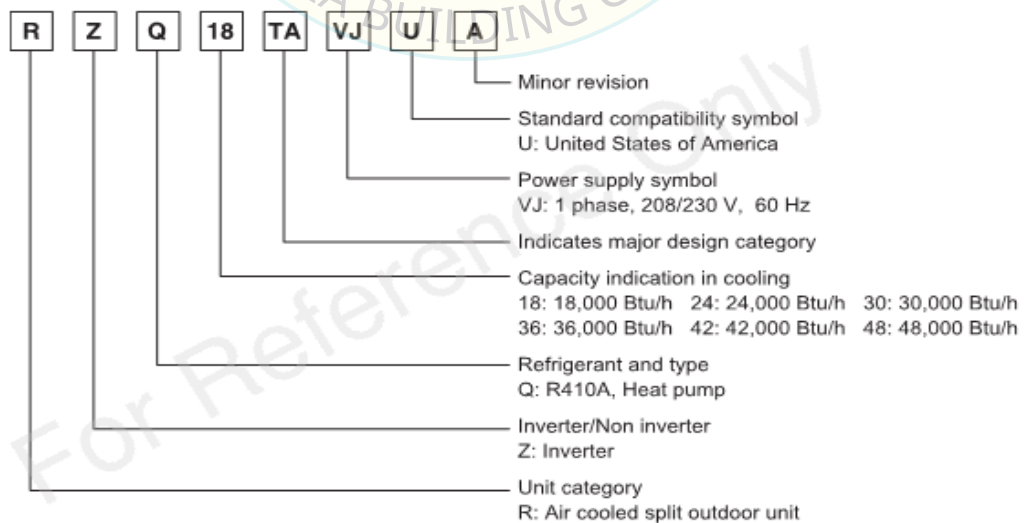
R Z Q 18 TA VJ U A

Minor revision

Standard compatibility symbol
U: United States of America

Power supply symbol
VJ: 1 phase, 208/230 V, 60 Hz

Indicates major design category

Capacity indication in cooling
18: 18,000 Btu/h 24: 24,000 Btu/h 30: 30,000 Btu/h
36: 36,000 Btu/h 42: 42,000 Btu/h 48: 48,000 Btu/h

Refrigerant and type
Q: R410A, Heat pump

Inverter/Non inverter
Z: Inverter

Unit category
R: Air cooled split outdoor unit

For Reference Only

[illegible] BUILDING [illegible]